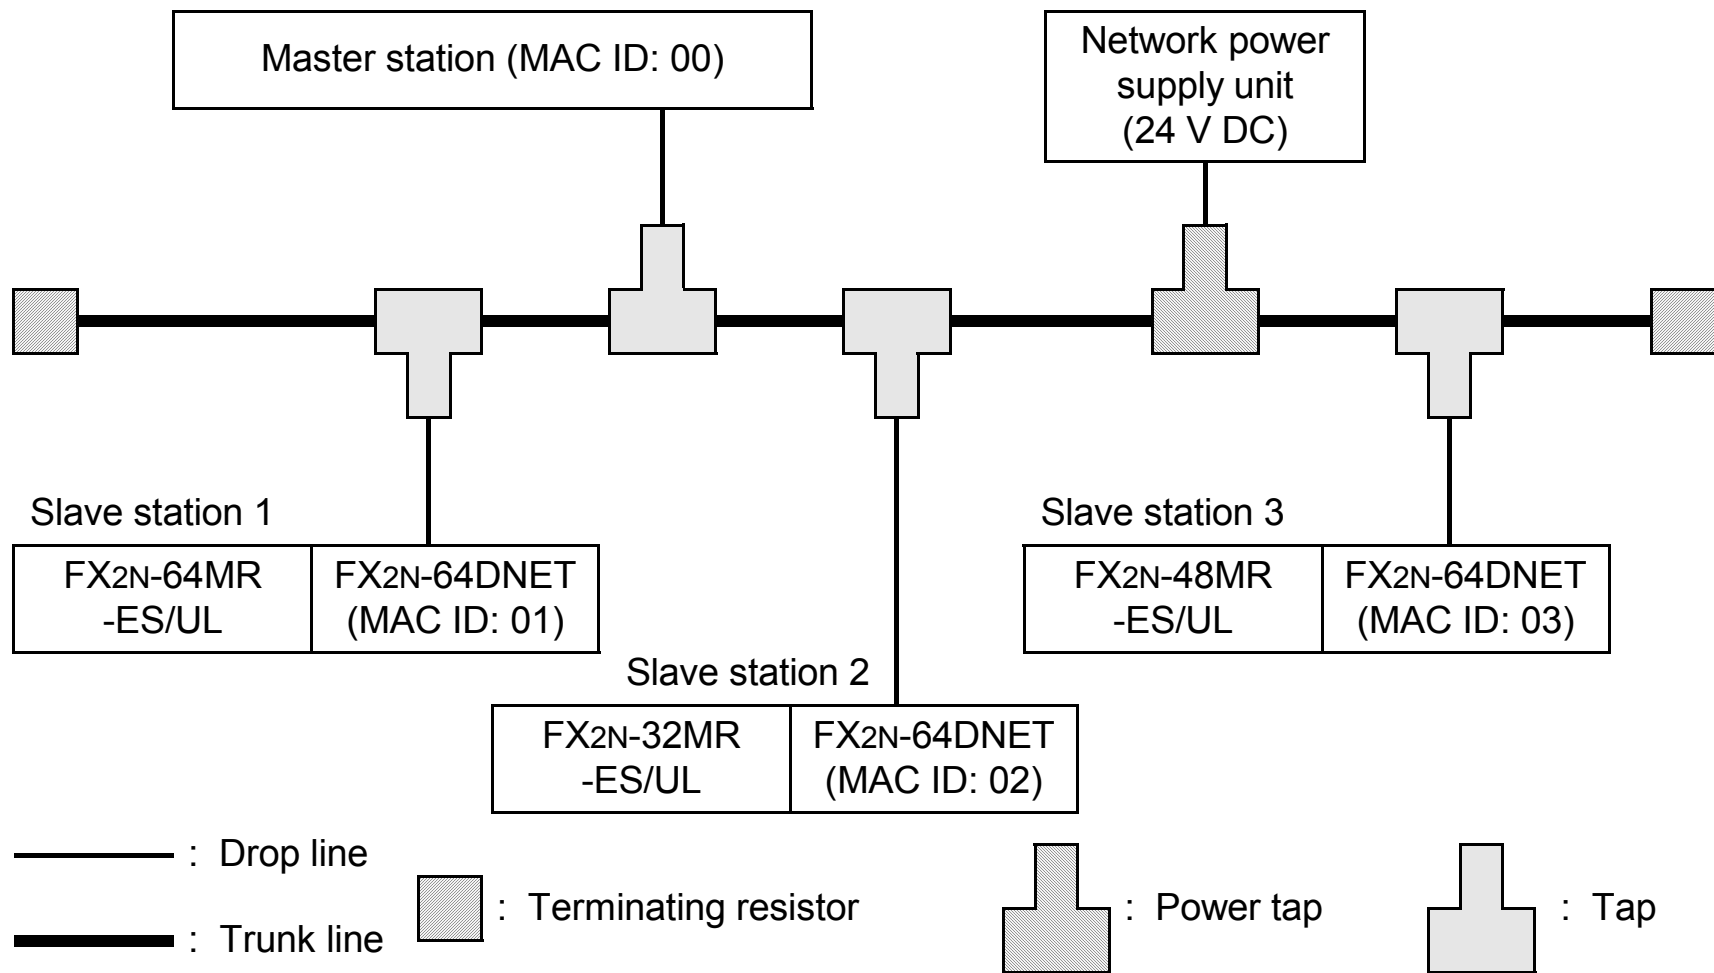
Master station (MAC ID: 00)

Network power supply unit (24 V DC)

Slave station 1

| FX2N-64MR -ES/UL | FX2N-64DNET (MAC ID: 01) |
|---|---|

Slave station 3

| FX2N-48MR -ES/UL | FX2N-64DNET (MAC ID: 03) |
|---|---|

Slave station 2

| FX2N-32MR -ES/UL | FX2N-64DNET (MAC ID: 02) |
|---|---|

: Drop line

: Trunk line

: Terminating resistor

: Power tap

: Tap